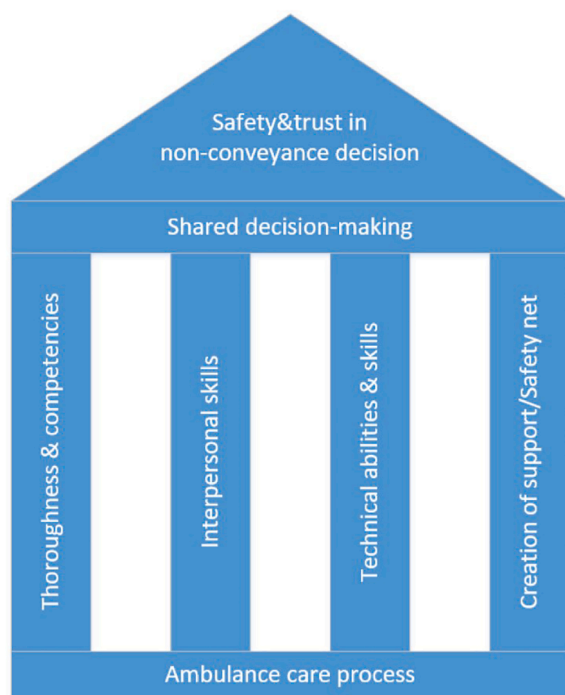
Safety&trust in non-conveyance decision

Shared decision-making

Thoroughness & competencies

Interpersonal skills

Technical abilities & skills

Creation of support/Safety net

Ambulance care process